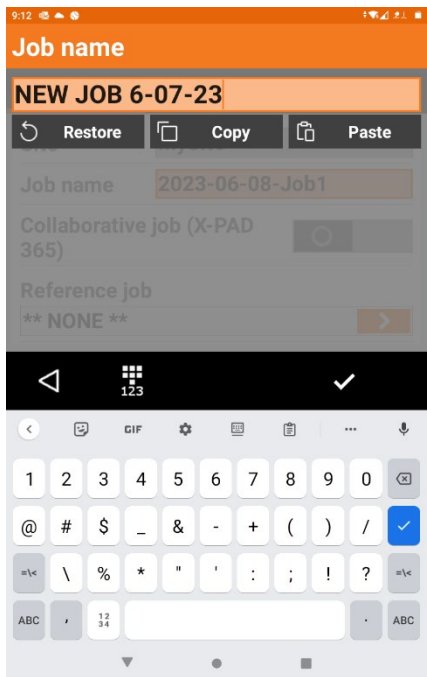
9:12

Job name

NEW JOB 6-07-23

Restore Copy Paste

Job name 2023-06-08-Job1

Collaborative job (X-PAD 365)

Reference job

** NONE **

123

GIF

1 2 3 4 5 6 7 8 9 0

@ # $ _ & - + ( ) /

=\< \ % * " ' : ; ! ? =\<

ABC , 1234 . ABC